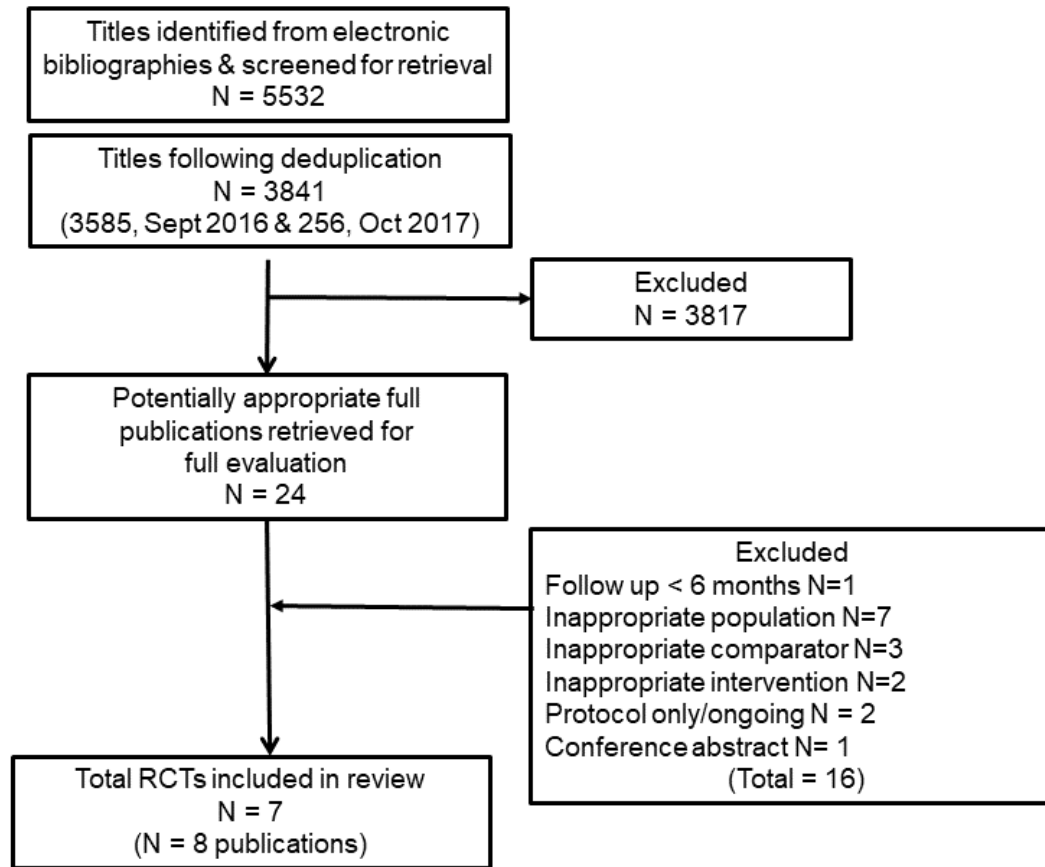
Titles identified from electronic bibliographies & screened for retrieval
N = 5532

Titles following deduplication
N = 3841
(3585, Sept 2016 & 256, Oct 2017)

Excluded
N = 3817

Potentially appropriate full publications retrieved for full evaluation
N = 24

Excluded
Follow up < 6 months N=1
Inappropriate population N=7
Inappropriate comparator N=3
Inappropriate intervention N=2
Protocol only/ongoing N = 2
Conference abstract N= 1
(Total = 16)

Total RCTs included in review
N = 7
(N = 8 publications)